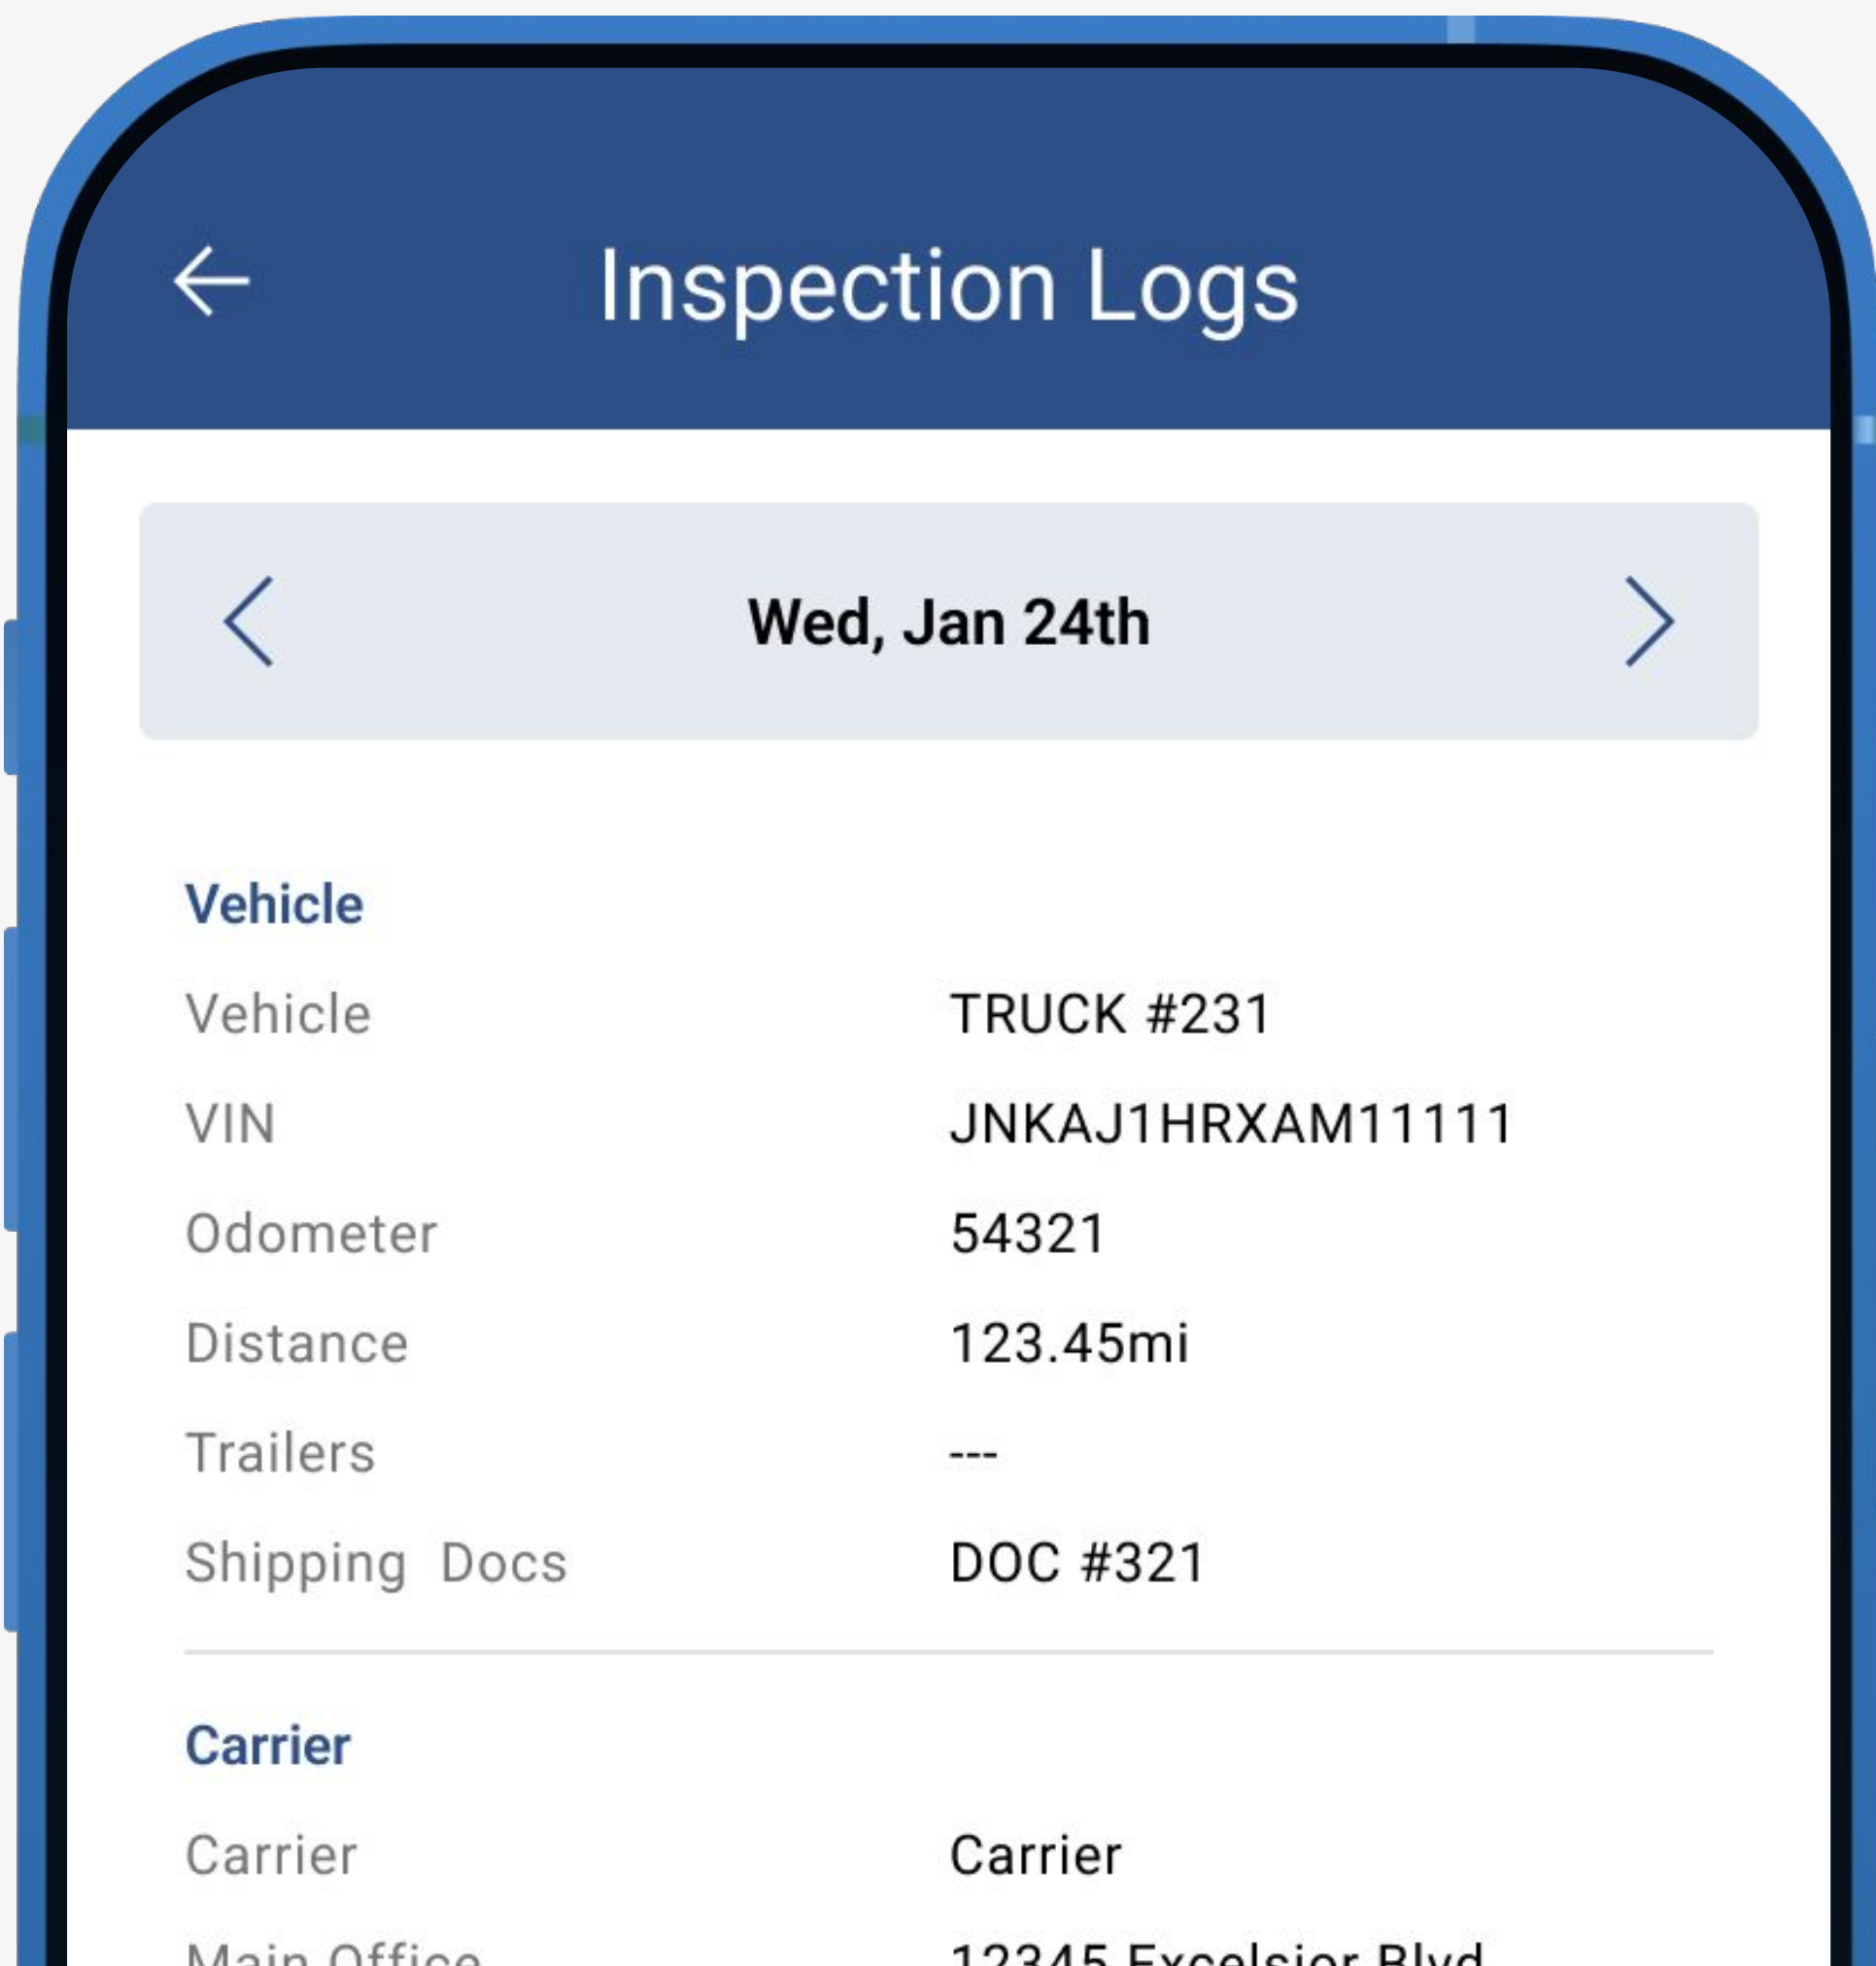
Inspection Logs

Wed, Jan 24th

Vehicle

| | |
|---|---|
| Vehicle | TRUCK #231 |
| VIN | JNKAJ1HRXAM11111 |
| Odometer | 54321 |
| Distance | 123.45mi |
| Trailers | --- |
| Shipping Docs | DOC #321 |

Carrier

| | |
|---|---|
| Carrier | Carrier |
| Main Office | 12345 Excelsior Blvd |